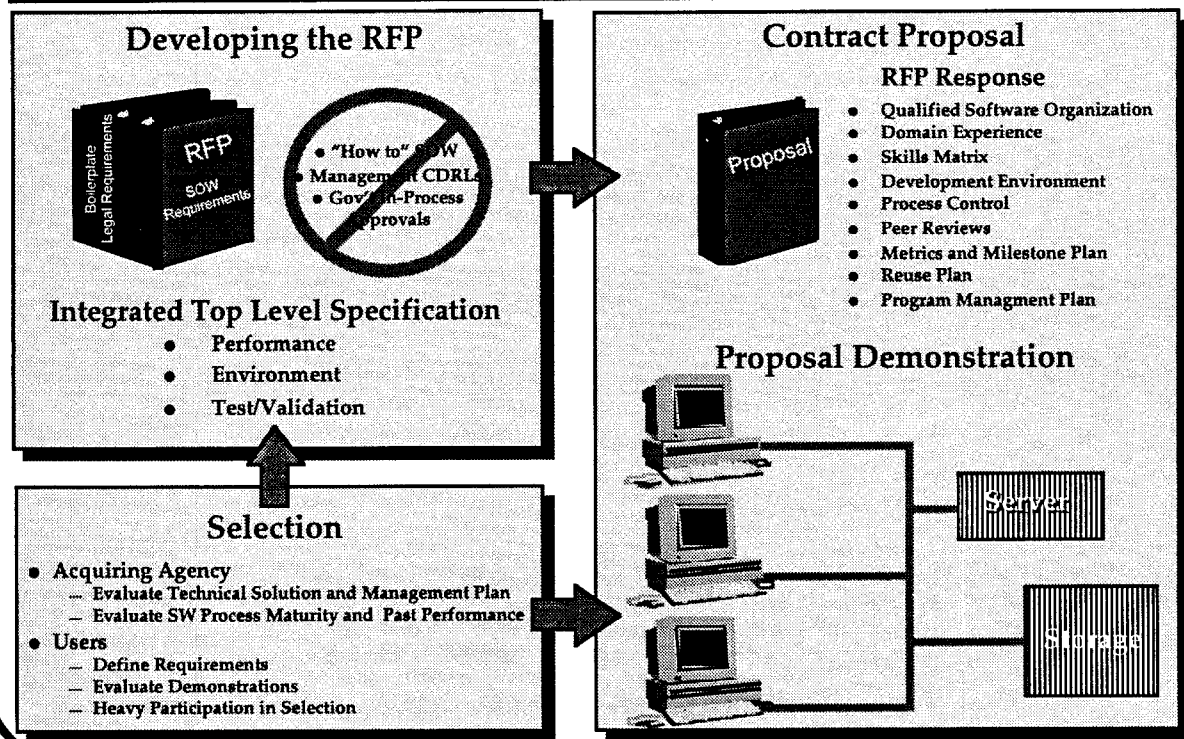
Developing the RFP

Boilerplate Legal Requirements

RFP

SOW Requirements

• "How to" SOW
• Management CDRLs
• Gov't In-Process Approvals

Integrated Top Level Specification
• Performance
• Environment
• Test/Validation

Selection
• Acquiring Agency
— Evaluate Technical Solution and Management Plan
— Evaluate SW Process Maturity and Past Performance
• Users
— Define Requirements
— Evaluate Demonstrations
— Heavy Participation in Selection

Contract Proposal

RFP Response
• Qualified Software Organization
• Domain Experience
• Skills Matrix
• Development Environment
• Process Control
• Peer Reviews
• Metrics and Milestone Plan
• Reuse Plan
• Program Managment Plan

Proposal

Proposal Demonstration

Server

Storage